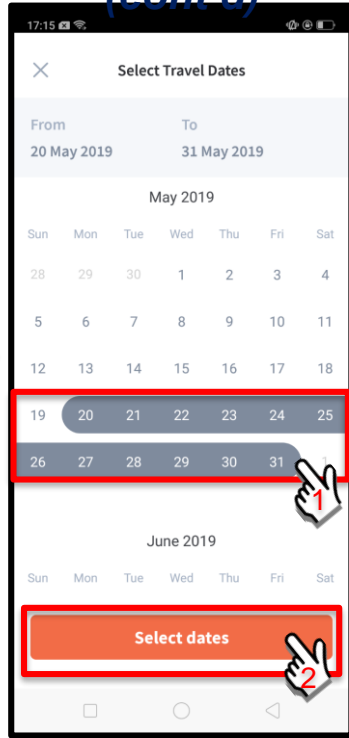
17:15

Select Travel Dates

From
20 May 2019

To
31 May 2019

May 2019

| Sun | Mon | Tue | Wed | Thu | Fri | Sat |
|---|---|---|---|---|---|---|
| 28 | 29 | 30 | 1 | 2 | 3 | 4 |
| 5 | 6 | 7 | 8 | 9 | 10 | 11 |
| 12 | 13 | 14 | 15 | 16 | 17 | 18 |
| 19 | 20 | 21 | 22 | 23 | 24 | 25 |
| 26 | 27 | 28 | 29 | 30 | 31 | 1 |

1

June 2019

| Sun | Mon | Tue | Wed | Thu | Fri | Sat |
|---|---|---|---|---|---|---|

Select dates

2